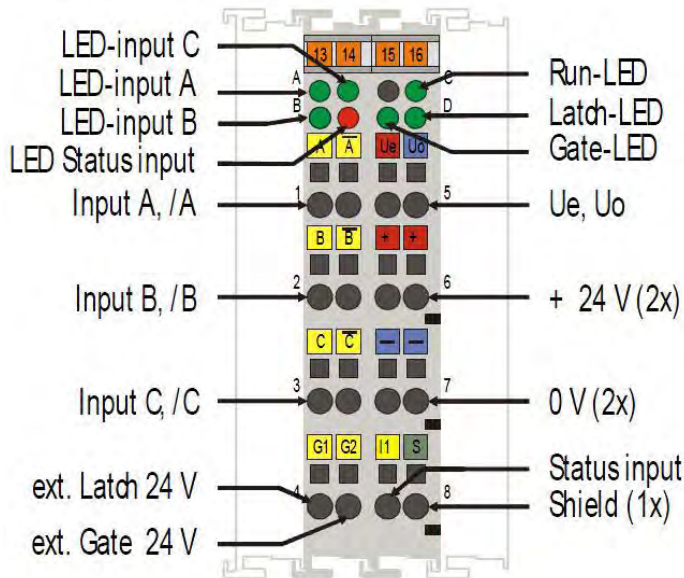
13 14 15 16

LED-input C
LED-input A
LED-input B
LED Status input
Input A, /A
Input B, /B
Input C, /C
ext. Latch 24 V
ext. Gate 24 V

A
B
C
D

A $\overline{A}$ Ue Uo
1
5
B $\overline{B}$ + +
2
6
C $\overline{C}$ − −
3
7
G1 G2 I1 S
4
8

Run-LED
Latch-LED
Gate-LED
Ue, Uo
+ 24 V (2x)
0 V (2x)
Status input
Shield (1x)